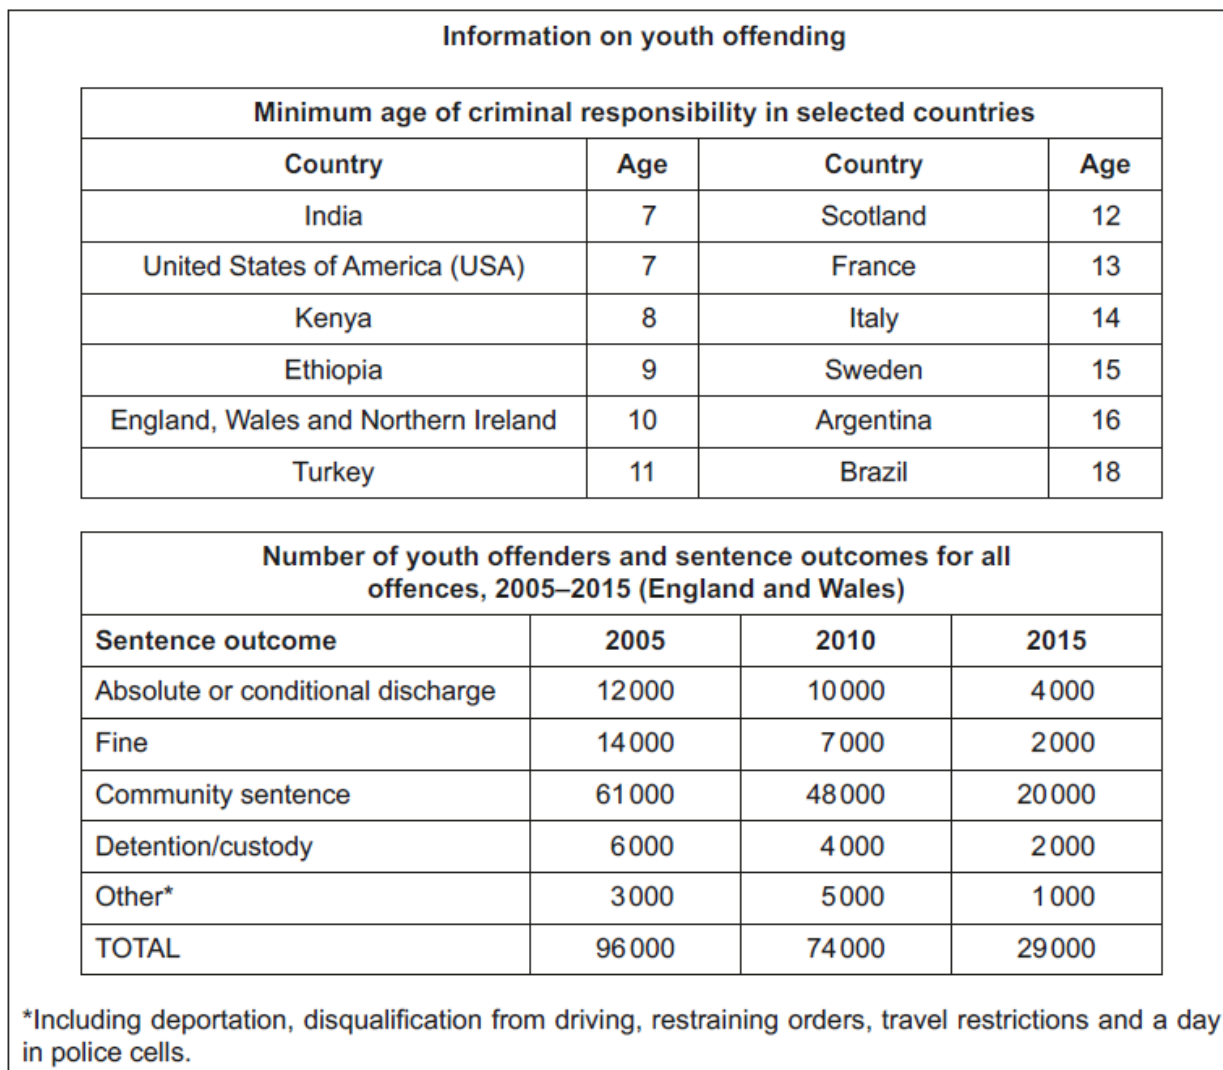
Information on youth offending

Minimum age of criminal responsibility in selected countries

| Country | Age | Country | Age |
|---|---|---|---|
| India | 7 | Scotland | 12 |
| United States of America (USA) | 7 | France | 13 |
| Kenya | 8 | Italy | 14 |
| Ethiopia | 9 | Sweden | 15 |
| England, Wales and Northern Ireland | 10 | Argentina | 16 |
| Turkey | 11 | Brazil | 18 |

Number of youth offenders and sentence outcomes for all offences, 2005–2015 (England and Wales)

| Sentence outcome | 2005 | 2010 | 2015 |
|---|---|---|---|
| Absolute or conditional discharge | 12000 | 10000 | 4000 |
| Fine | 14000 | 7000 | 2000 |
| Community sentence | 61000 | 48000 | 20000 |
| Detention/custody | 6000 | 4000 | 2000 |
| Other* | 3000 | 5000 | 1000 |
| TOTAL | 96000 | 74000 | 29000 |

*Including deportation, disqualification from driving, restraining orders, travel restrictions and a day in police cells.